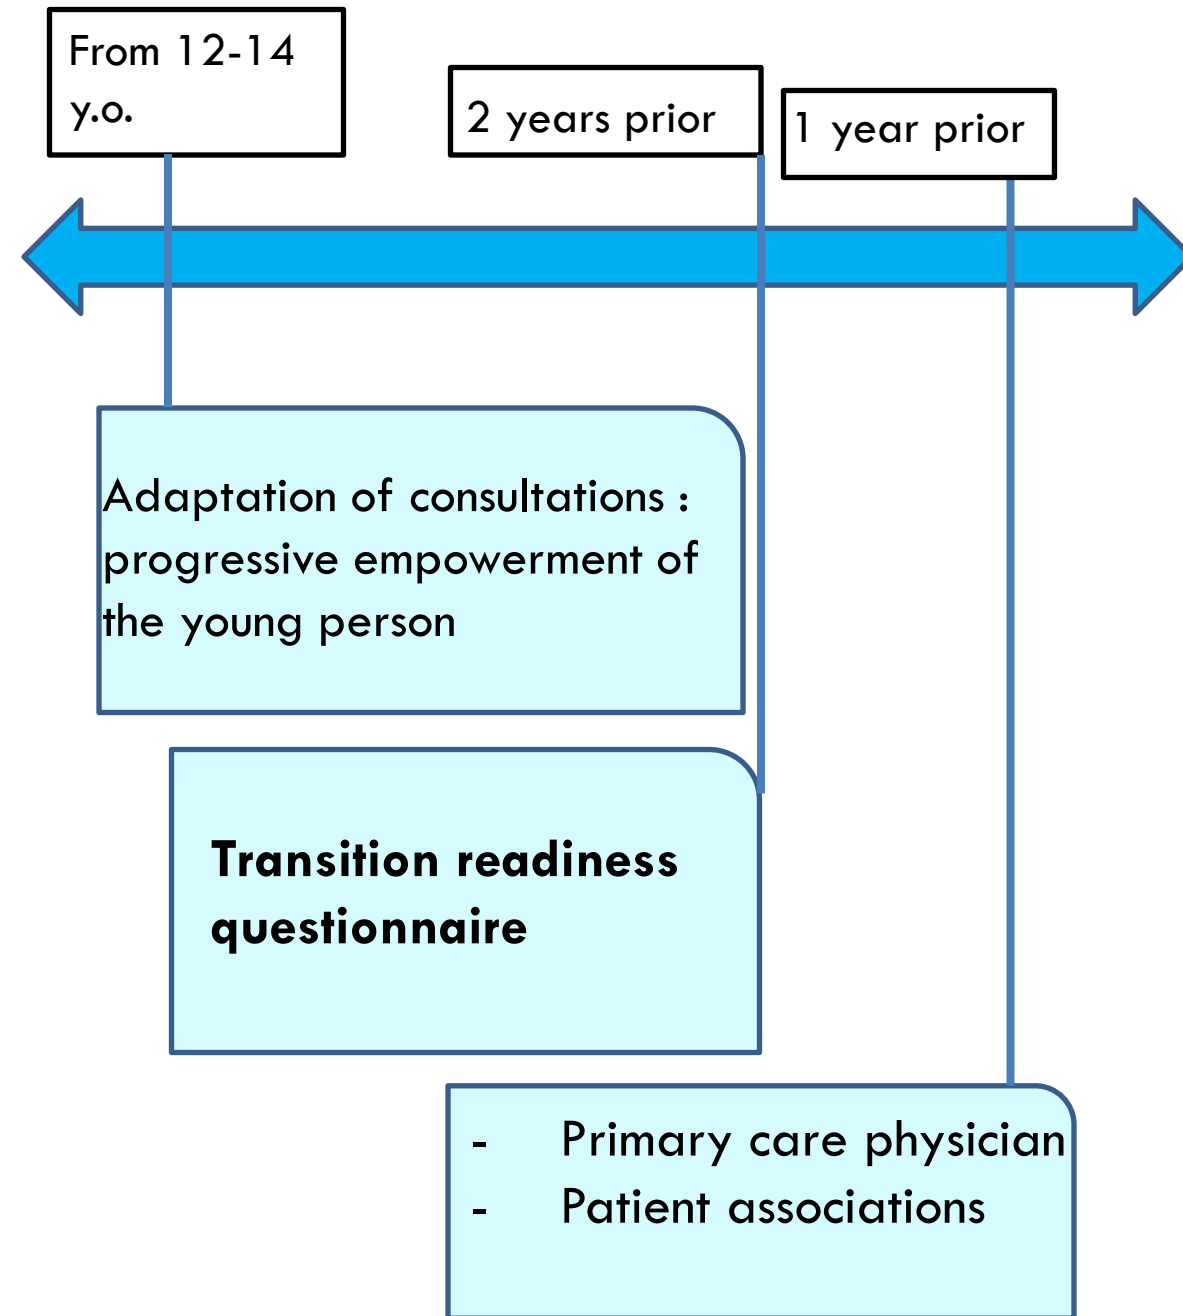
From 12-14 y.o.

2 years prior

1 year prior

Adaptation of consultations : progressive empowerment of the young person

**Transition readiness questionnaire**

- Primary care physician
- Patient associations